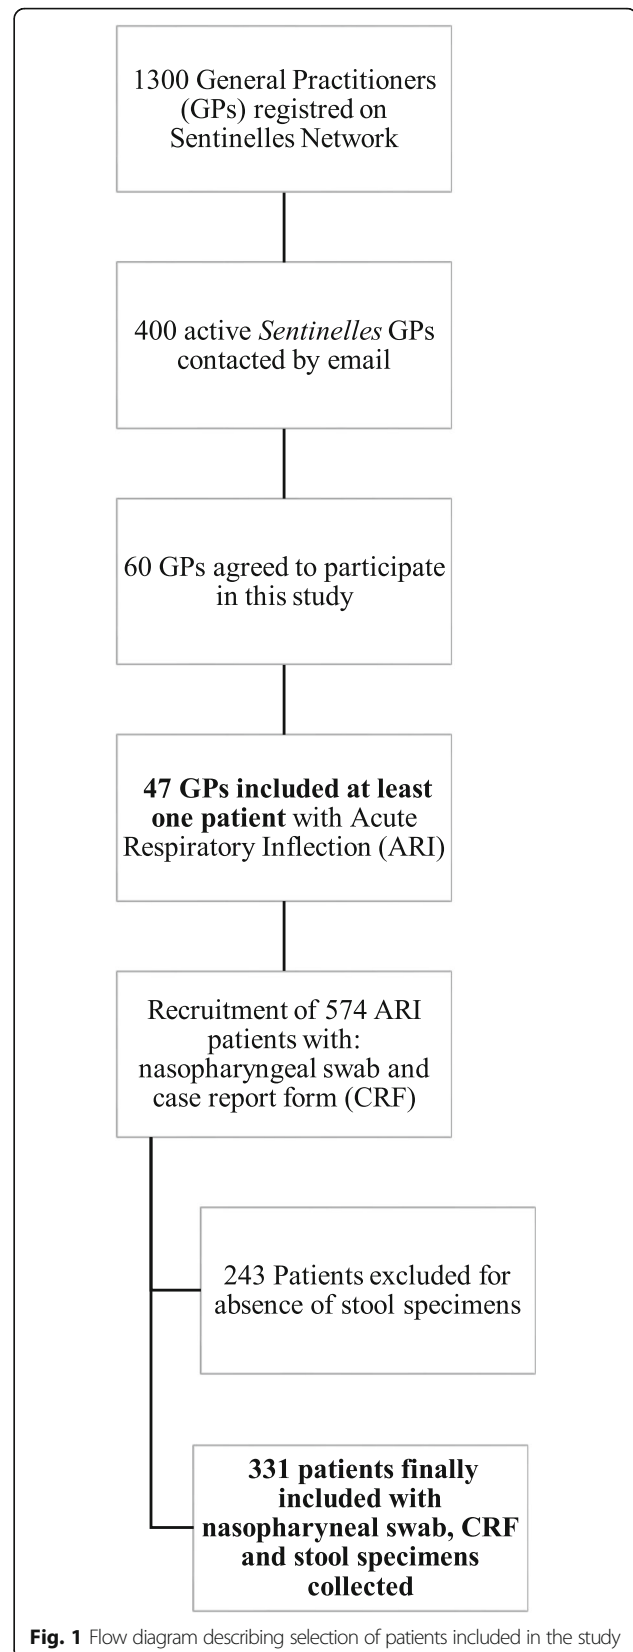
1300 General Practitioners (GPs) registred on Sentinelles Network

400 active *Sentinelles* GPs contacted by email

60 GPs agreed to participate in this study

**47 GPs included at least one patient** with Acute Respiratory Inflection (ARI)

Recruitment of 574 ARI patients with: nasopharyngeal swab and case report form (CRF)

243 Patients excluded for absence of stool specimens

**331 patients finally included with nasopharyneal swab, CRF and stool specimens collected**

**Fig. 1** Flow diagram describing selection of patients included in the study